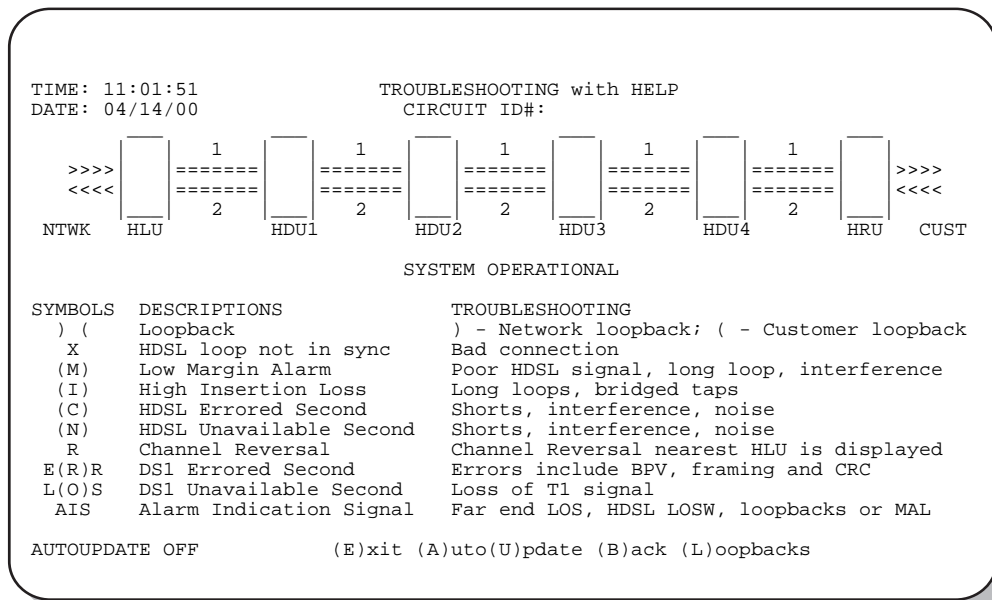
TIME: 11:01:51 TROUBLESHOOTING with HELP
DATE: 04/14/00 CIRCUIT ID#:

| | | | | | | | | | | | | |
|---|---|---|---|---|---|---|---|---|---|---|---|---|
| >>>> <<<< | | 1 ======= ======= 2 | | 1 ======= ======= 2 | | 1 ======= ======= 2 | | 1 ======= ======= 2 | | 1 ======= ======= 2 | | >>>> <<<< |
| NTWK | HLU | | HDU1 | | HDU2 | | HDU3 | | HDU4 | | HRU | CUST |

SYSTEM OPERATIONAL

| SYMBOLS | DESCRIPTIONS | TROUBLESHOOTING |
|---|---|---|
| ) ( | Loopback | ) - Network loopback; ( - Customer loopback |
| X | HDSL loop not in sync | Bad connection |
| (M) | Low Margin Alarm | Poor HDSL signal, long loop, interference |
| (I) | High Insertion Loss | Long loops, bridged taps |
| (C) | HDSL Errored Second | Shorts, interference, noise |
| (N) | HDSL Unavailable Second | Shorts, interference, noise |
| R | Channel Reversal | Channel Reversal nearest HLU is displayed |
| E(R)R | DS1 Errored Second | Errors include BPV, framing and CRC |
| L(O)S | DS1 Unavailable Second | Loss of T1 signal |
| AIS | Alarm Indication Signal | Far end LOS, HDSL LOSW, loopbacks or MAL |

AUTOUPDATE OFF (E)xit (A)uto(U)pdate (B)ack (L)oopbacks